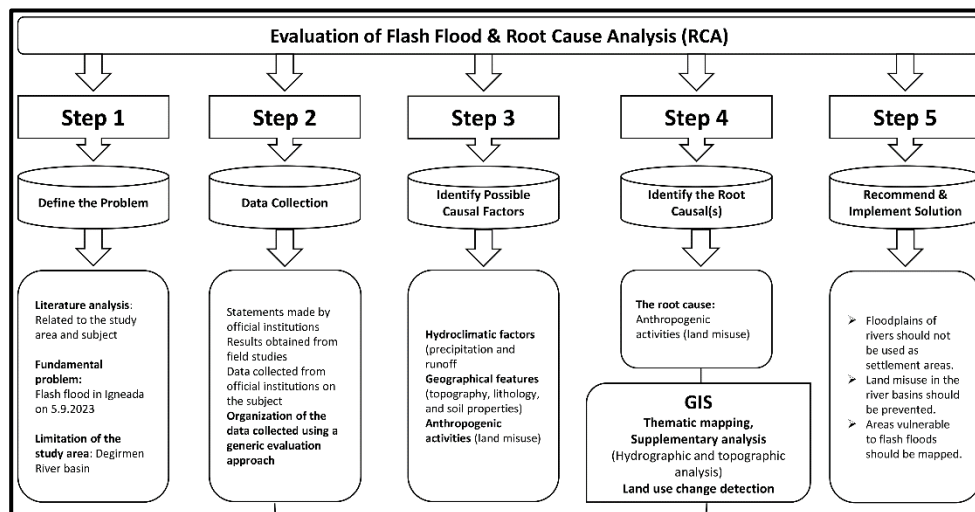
Evaluation of Flash Flood & Root Cause Analysis (RCA)

Step 1

Define the Problem

Literature analysis: Related to the study area and subject

Fundamental problem: Flash flood in Igneada on 5.9.2023

Limitation of the study area: Degirmen River basin

Step 2

Data Collection

Statements made by official institutions
Results obtained from field studies
Data collected from official institutions on the subject
Organization of the data collected using a generic evaluation approach

Step 3

Identify Possible Causal Factors

Hydroclimatic factors (precipitation and runoff
Geographical features (topography, lithology, and soil properties)
Anthropogenic activities (land misuse)

Step 4

Identify the Root Causal(s)

The root cause: Anthropogenic activities (land misuse)

GIS
Thematic mapping, Supplementary analysis (Hydrographic and topographic analysis)
Land use change detection

Step 5

Recommend & Implement Solution

➢ Floodplains of rivers should not be used as settlement areas.
➢ Land misuse in the river basins should be prevented.
➢ Areas vulnerable to flash floods should be mapped.